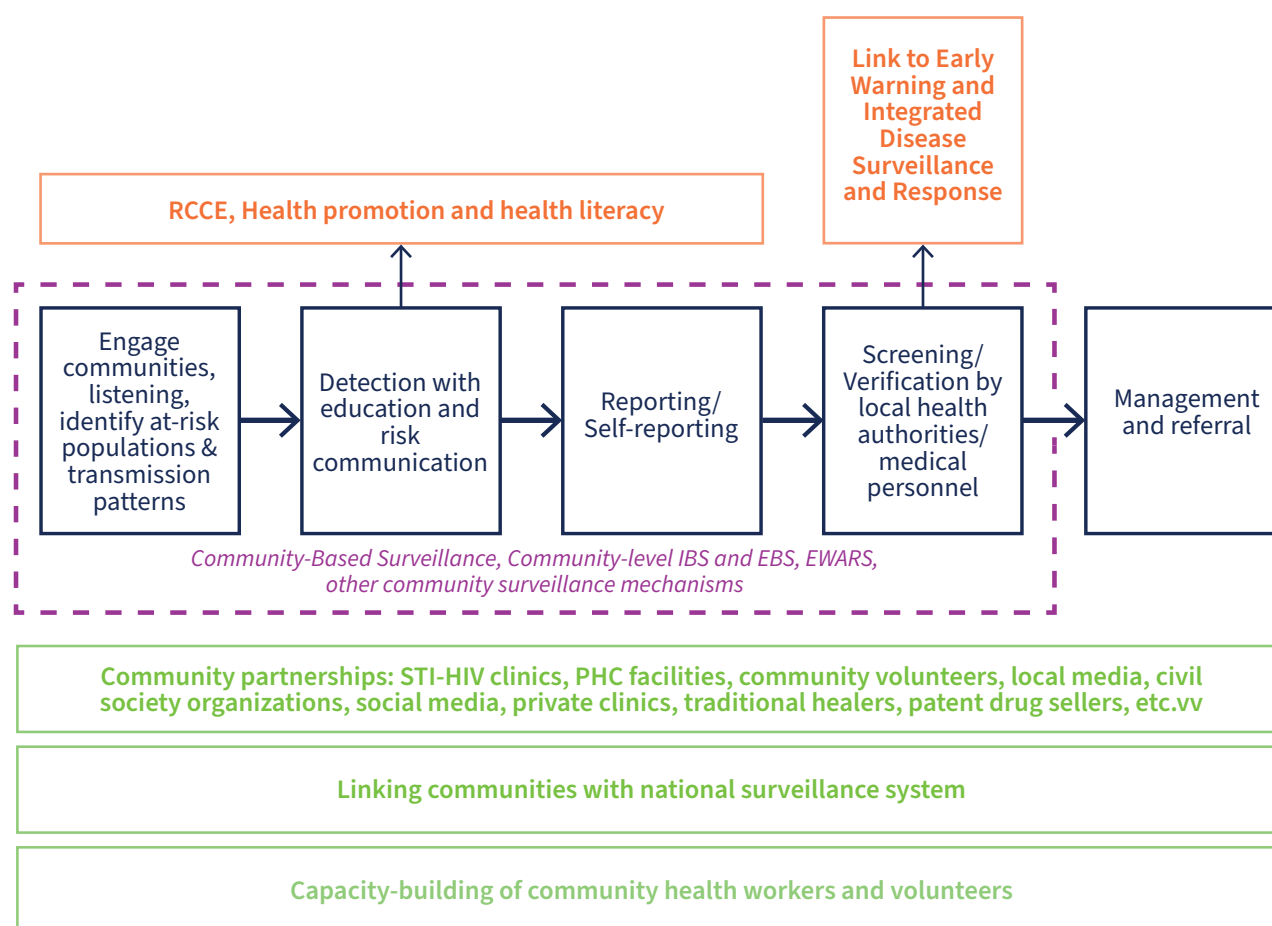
Link to Early Warning and Integrated Disease Surveillance and Response

RCCE, Health promotion and health literacy

Engage communities, listening, identify at-risk populations & transmission patterns

Detection with education and risk communication

Reporting/ Self-reporting

Screening/ Verification by local health authorities/ medical personnel

Management and referral

Community-Based Surveillance, Community-level IBS and EBS, EWARS, other community surveillance mechanisms

Community partnerships: STI-HIV clinics, PHC facilities, community volunteers, local media, civil society organizations, social media, private clinics, traditional healers, patent drug sellers, etc.vv

Linking communities with national surveillance system

Capacity-building of community health workers and volunteers